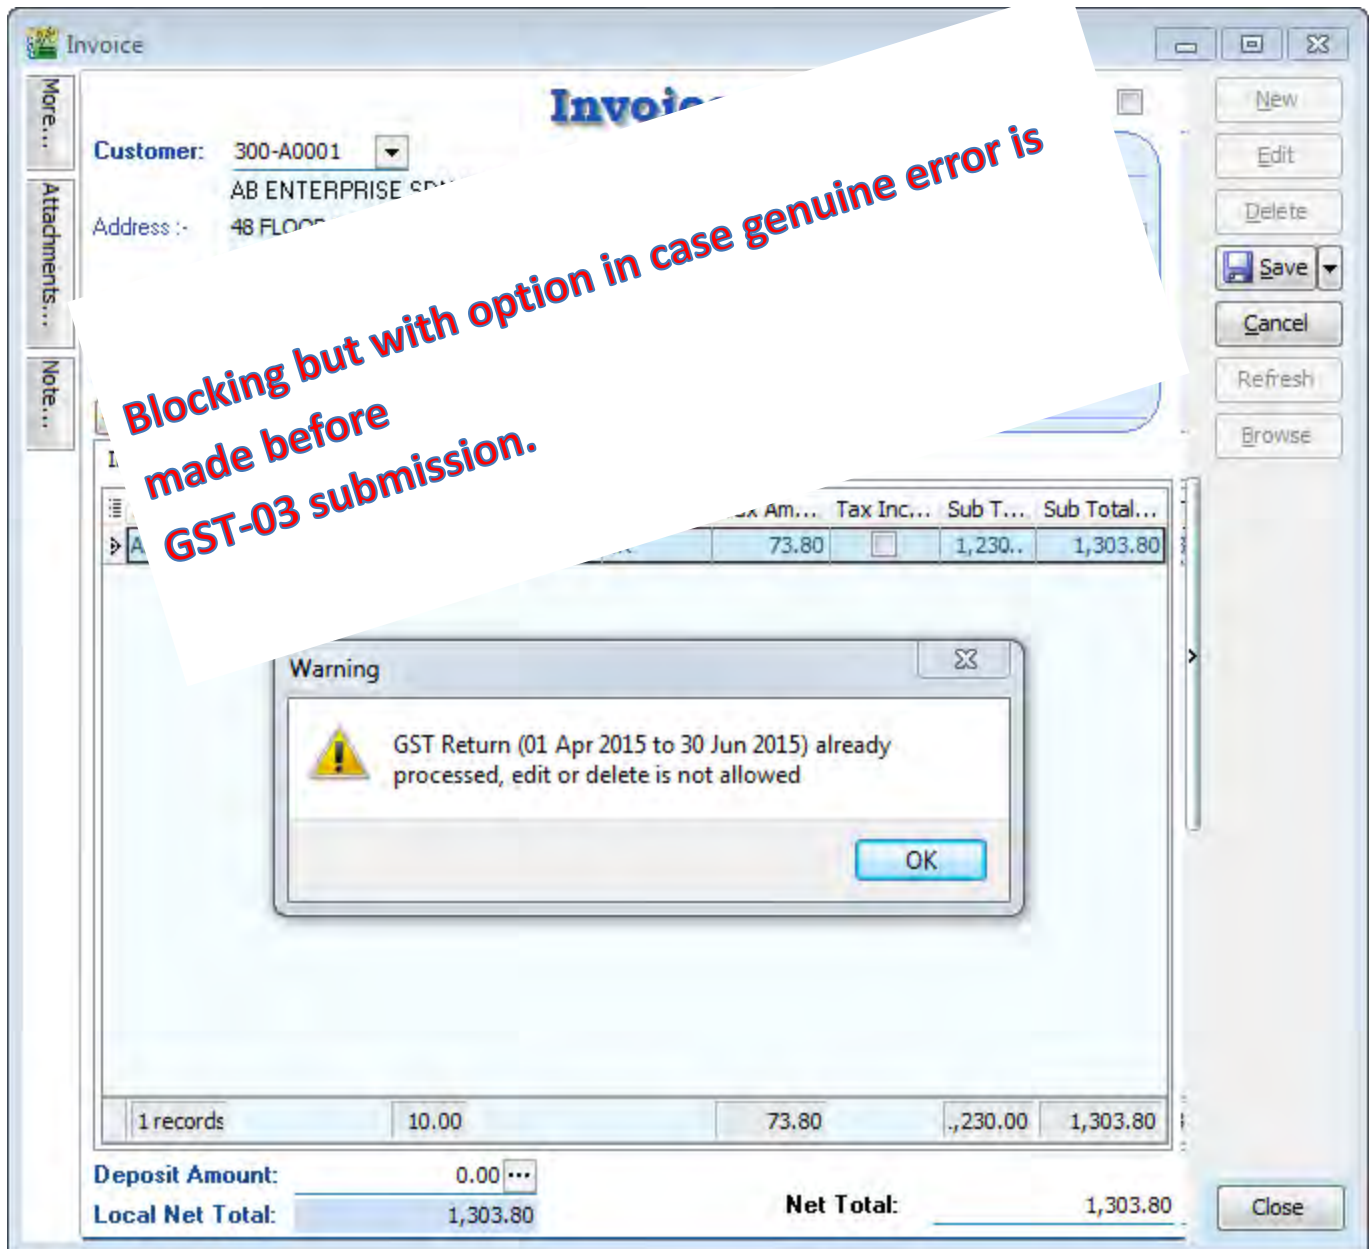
Invoice

More...
Attachments...
Note...

Invoi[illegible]

Customer: 300-A0001
AB ENTERPRISE S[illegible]
Address :- 48 FLO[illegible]

Blocking but with option in case genuine error is made before GST-03 submission.

New
Edit
Delete
Save
Cancel
Refresh
Browse

| | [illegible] | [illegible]x Am... | Tax Inc... | Sub T... | Sub Total... |
|---|---|---|---|---|---|
| A | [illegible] | 73.80 | | 1,230.. | 1,303.80 |

Warning

GST Return (01 Apr 2015 to 30 Jun 2015) already processed, edit or delete is not allowed

OK

1 records 10.00 73.80 .,230.00 1,303.80

Deposit Amount: 0.00
Local Net Total: 1,303.80
Net Total: 1,303.80
Close